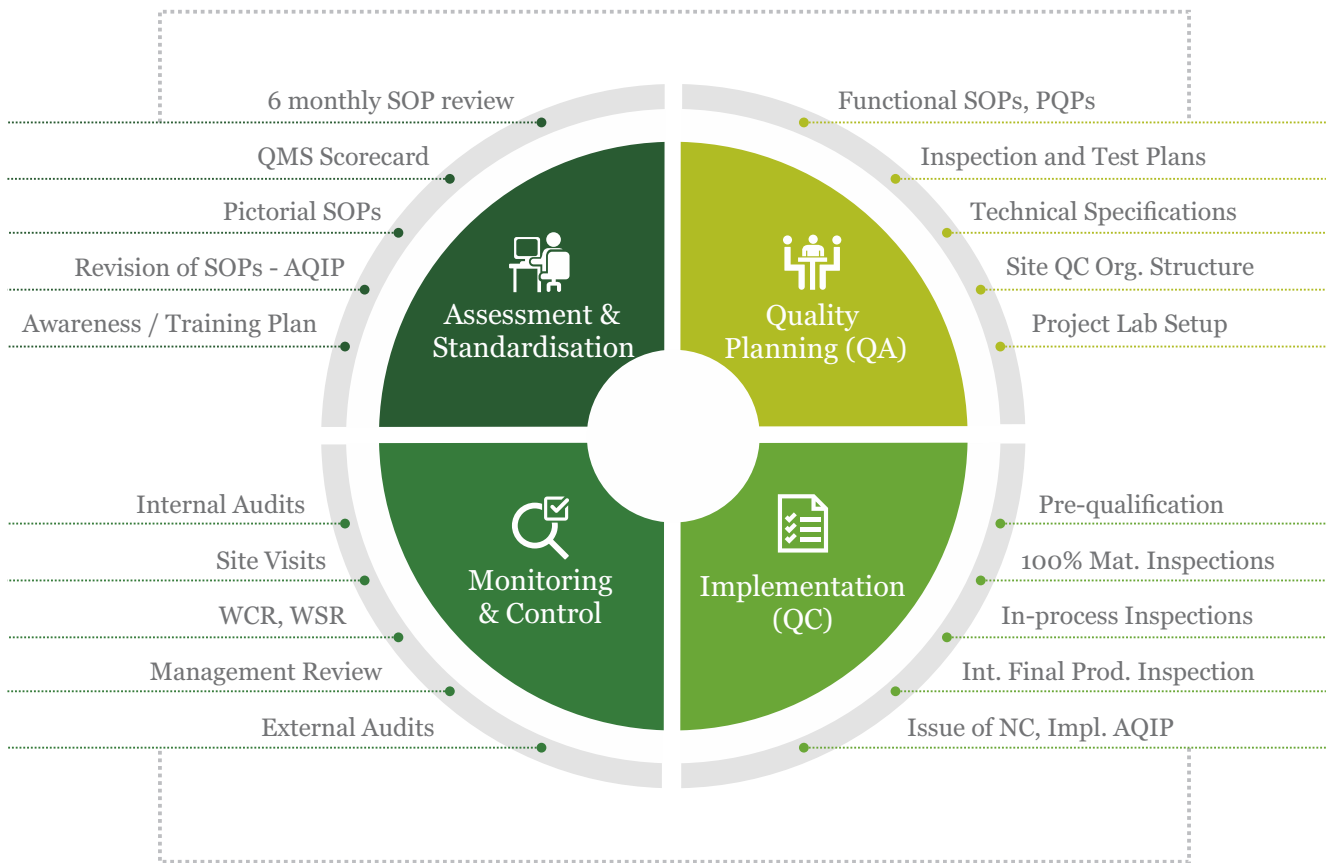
6 monthly SOP review
QMS Scorecard
Pictorial SOPs
Revision of SOPs - AQIP
Awareness / Training Plan

Assessment & Standardisation

Functional SOPs, PQPs
Inspection and Test Plans
Technical Specifications
Site QC Org. Structure
Project Lab Setup

Quality Planning (QA)

Internal Audits
Site Visits
WCR, WSR
Management Review
External Audits

Monitoring & Control

Pre-qualification
100% Mat. Inspections
In-process Inspections
Int. Final Prod. Inspection
Issue of NC, Impl. AQIP

Implementation (QC)